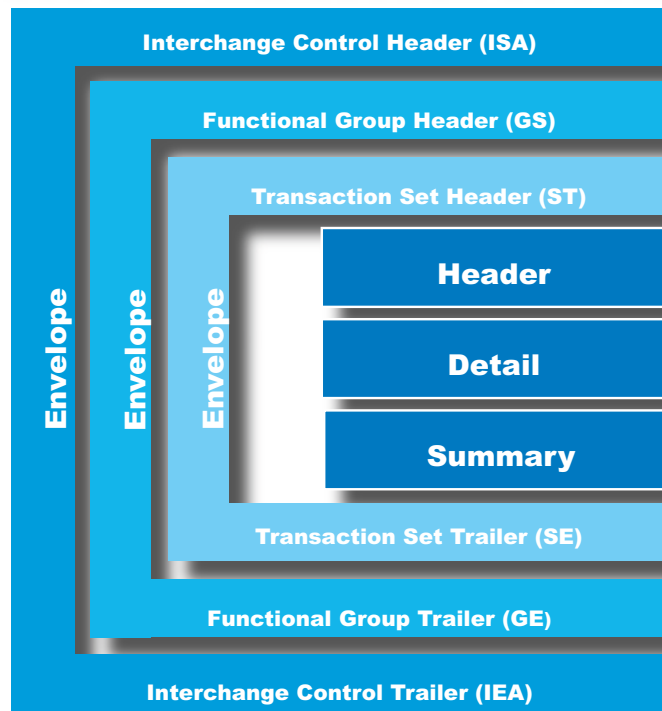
Interchange Control Header (ISA)

Functional Group Header (GS)

Transaction Set Header (ST)

Envelope

Envelope

Envelope

Header

Detail

Summary

Transaction Set Trailer (SE)

Functional Group Trailer (GE)

Interchange Control Trailer (IEA)